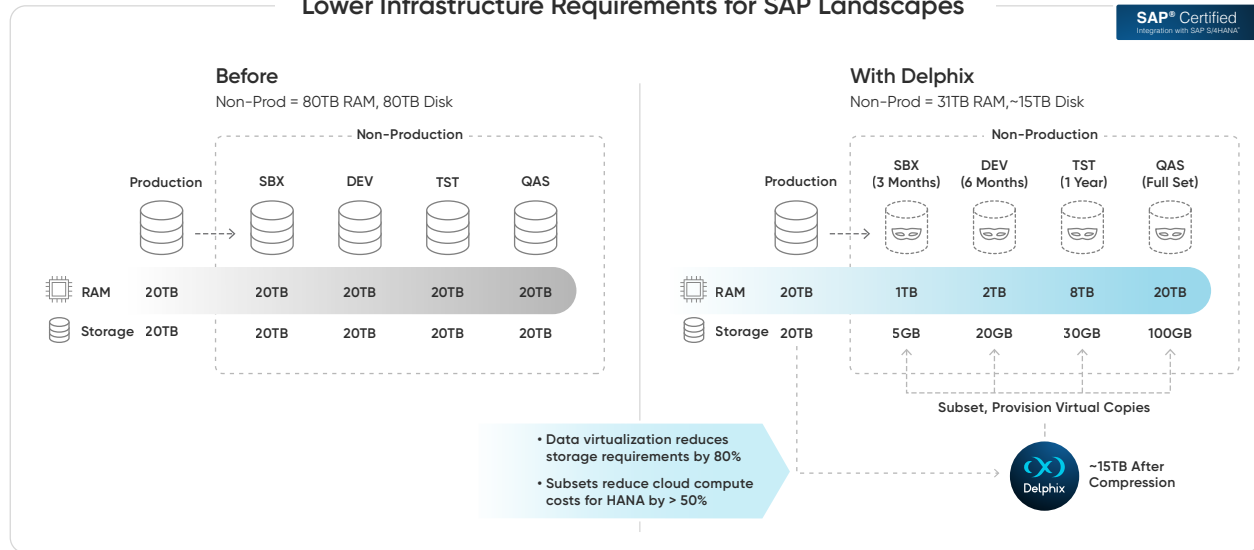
Lower Infrastructure Requirements for SAP Landscapes

SAP® Certified
Integration with SAP S/4HANA®

Before
Non-Prod = 80TB RAM, 80TB Disk

Non-Production

| | Production | SBX | DEV | TST | QAS |
|---|---|---|---|---|---|
| RAM | 20TB | 20TB | 20TB | 20TB | 20TB |
| Storage | 20TB | 20TB | 20TB | 20TB | 20TB |

With Delphix
Non-Prod = 31TB RAM,~15TB Disk

Non-Production

| | Production | SBX (3 Months) | DEV (6 Months) | TST (1 Year) | QAS (Full Set) |
|---|---|---|---|---|---|
| RAM | 20TB | 1TB | 2TB | 8TB | 20TB |
| Storage | 20TB | 5GB | 20GB | 30GB | 100GB |

Subset, Provision Virtual Copies

• Data virtualization reduces storage requirements by 80%
• Subsets reduce cloud compute costs for HANA by > 50%

Delphix
~15TB After Compression